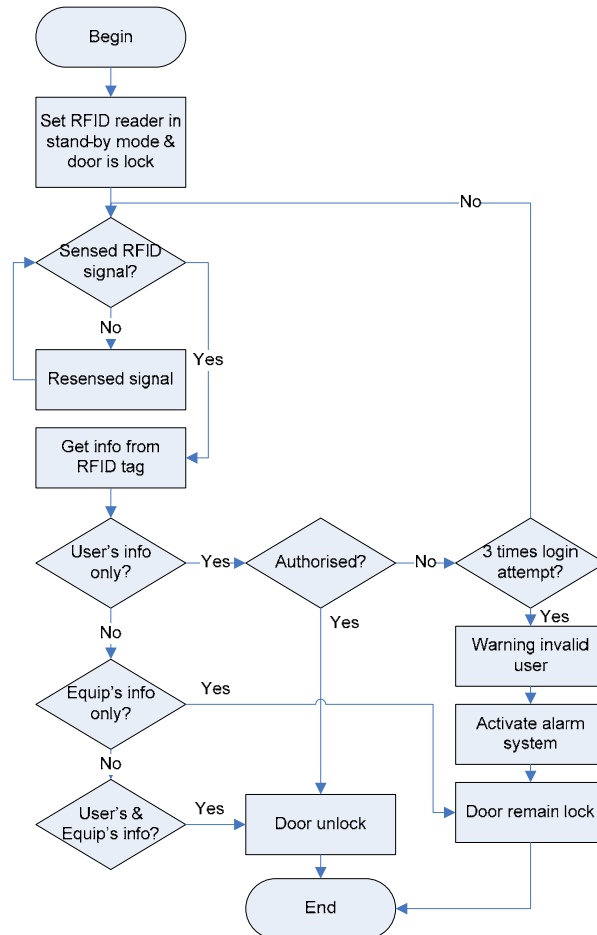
Begin

Set RFID reader in stand-by mode & door is lock

No

Sensed RFID signal?

No

Yes

Resensed signal

Get info from RFID tag

User's info only?

Yes

Authorised?

No

3 times login attempt?

Yes

Yes

No

Warning invalid user

Equip's info only?

Yes

Activate alarm system

No

User's & Equip's info?

Yes

Door unlock

Door remain lock

End